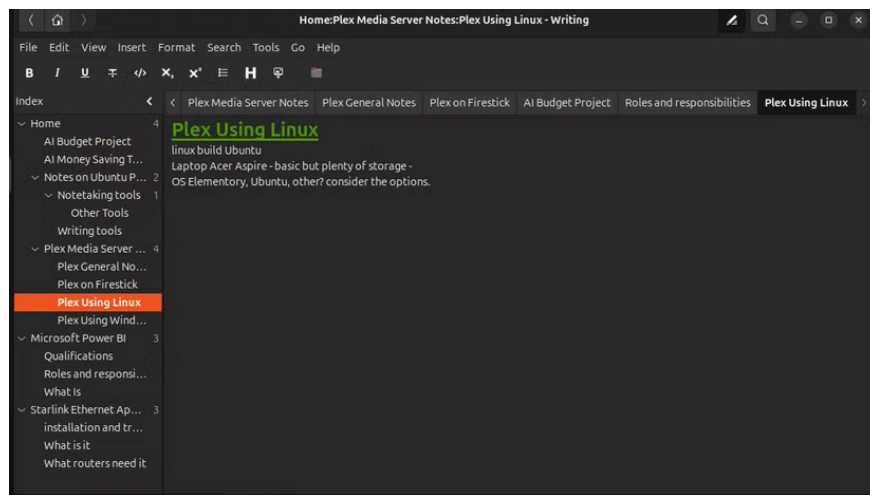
Home:Plex Media Server Notes:Plex Using Linux - Writing

File Edit View Insert Format Search Tools Go Help

B I U T </> $X_s$ $X^s$ H

Index

Home 4
AI Budget Project
AI Money Saving T...
Notes on Ubuntu P... 2
Notetaking tools 1
Other Tools
Writing tools
Plex Media Server ... 4
Plex General No...
Plex on Firestick
Plex Using Linux
Plex Using Wind...
Microsoft Power BI 3
Qualifications
Roles and responsi...
What Is
Starlink Ethernet Ap... 3
installation and tr...
What is it
What routers need it

Plex Media Server Notes | Plex General Notes | Plex on Firestick | AI Budget Project | Roles and responsibilities | Plex Using Linux

Plex Using Linux

linux build Ubuntu
Laptop Acer Aspire - basic but plenty of storage -
OS Elementory, Ubuntu, other? consider the options.